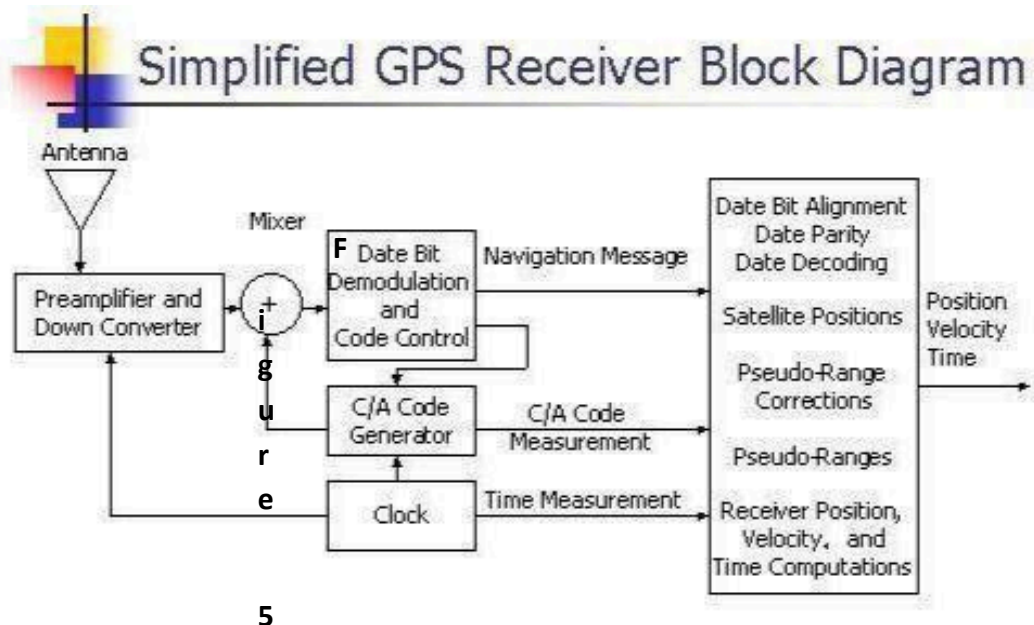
Simplified GPS Receiver Block Diagram

Antenna

Mixer

Preamplifier and Down Converter

+

F Date Bit Demodulation and Code Control

Navigation Message

i
g
u
r
e

5

C/A Code Generator

C/A Code Measurement

Clock

Time Measurement

Date Bit Alignment
Date Parity
Date Decoding

Satellite Positions

Pseudo-Range Corrections

Pseudo-Ranges

Receiver Position, Velocity, and Time Computations

Position
Velocity
Time